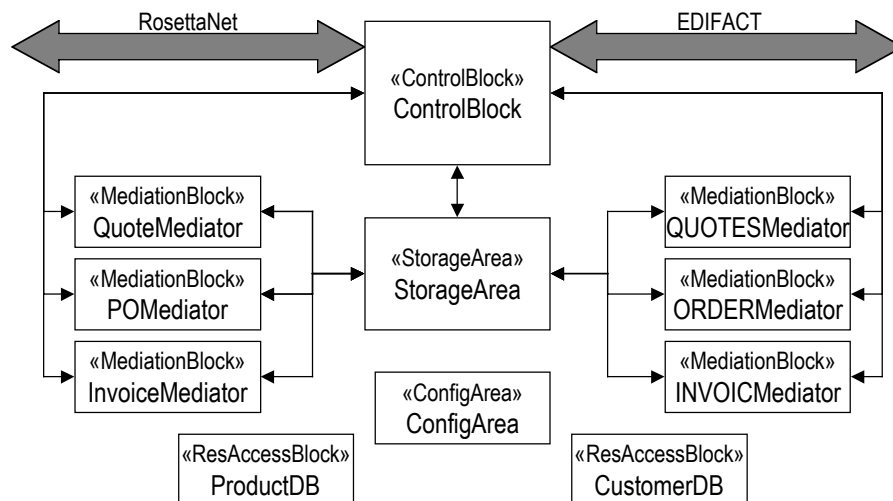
RosettaNet

EDIFACT

«ControlBlock»
ControlBlock

«MediationBlock»
QuoteMediator

«MediationBlock»
POMediator

«MediationBlock»
InvoiceMediator

«StorageArea»
StorageArea

«MediationBlock»
QUOTESMediator

«MediationBlock»
ORDERMediator

«MediationBlock»
INVOICMediator

«ConfigArea»
ConfigArea

«ResAccessBlock»
ProductDB

«ResAccessBlock»
CustomerDB